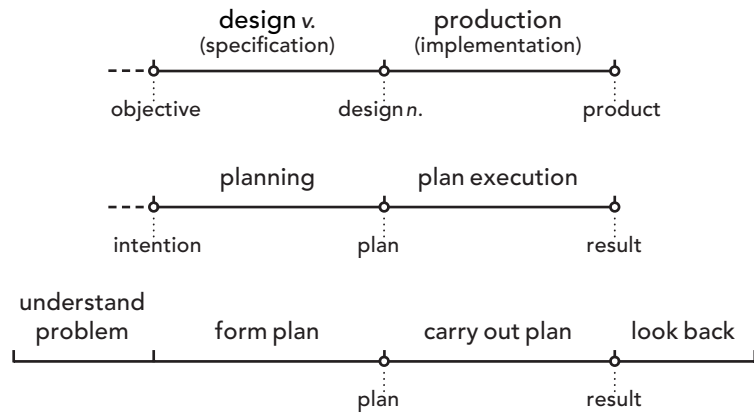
design *v.*
(specification)

production
(implementation)

objective

design *n.*

product

planning

plan execution

intention

plan

result

understand problem

form plan

carry out plan

look back

plan

result